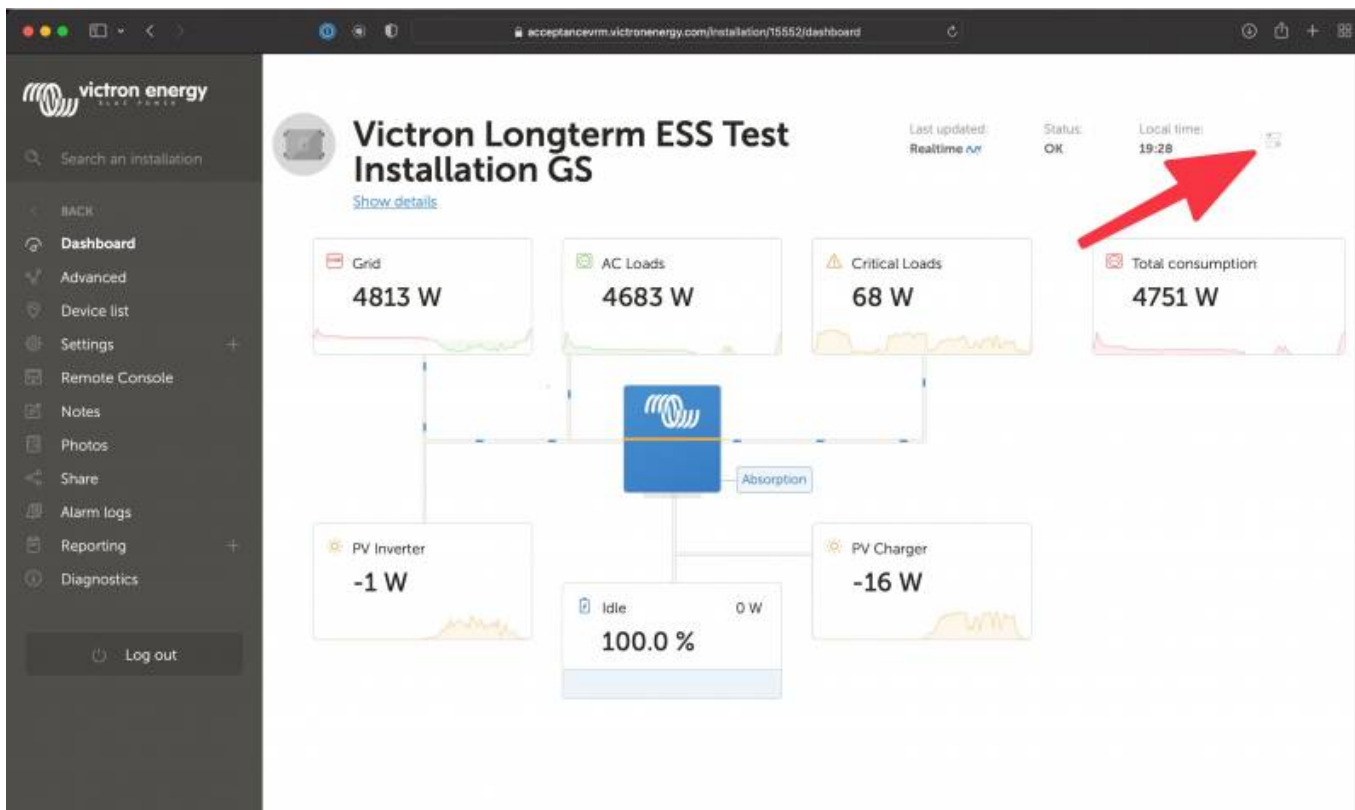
acceptancevrm.victronenergy.com/installation/15552/dashboard

victron energy
BLUE POWER

Search an installation

BACK
Dashboard
Advanced
Device list
Settings
Remote Console
Notes
Photos
Share
Alarm logs
Reporting
Diagnostics

Log out

Victron Longterm ESS Test Installation GS
Show details

Last updated:
Realtime

Status:
OK

Local time:
19:28

Grid
4813 W

AC Loads
4683 W

Critical Loads
68 W

Total consumption
4751 W

Absorption

PV Inverter
-1 W

Idle
0 W
100.0 %

PV Charger
-16 W